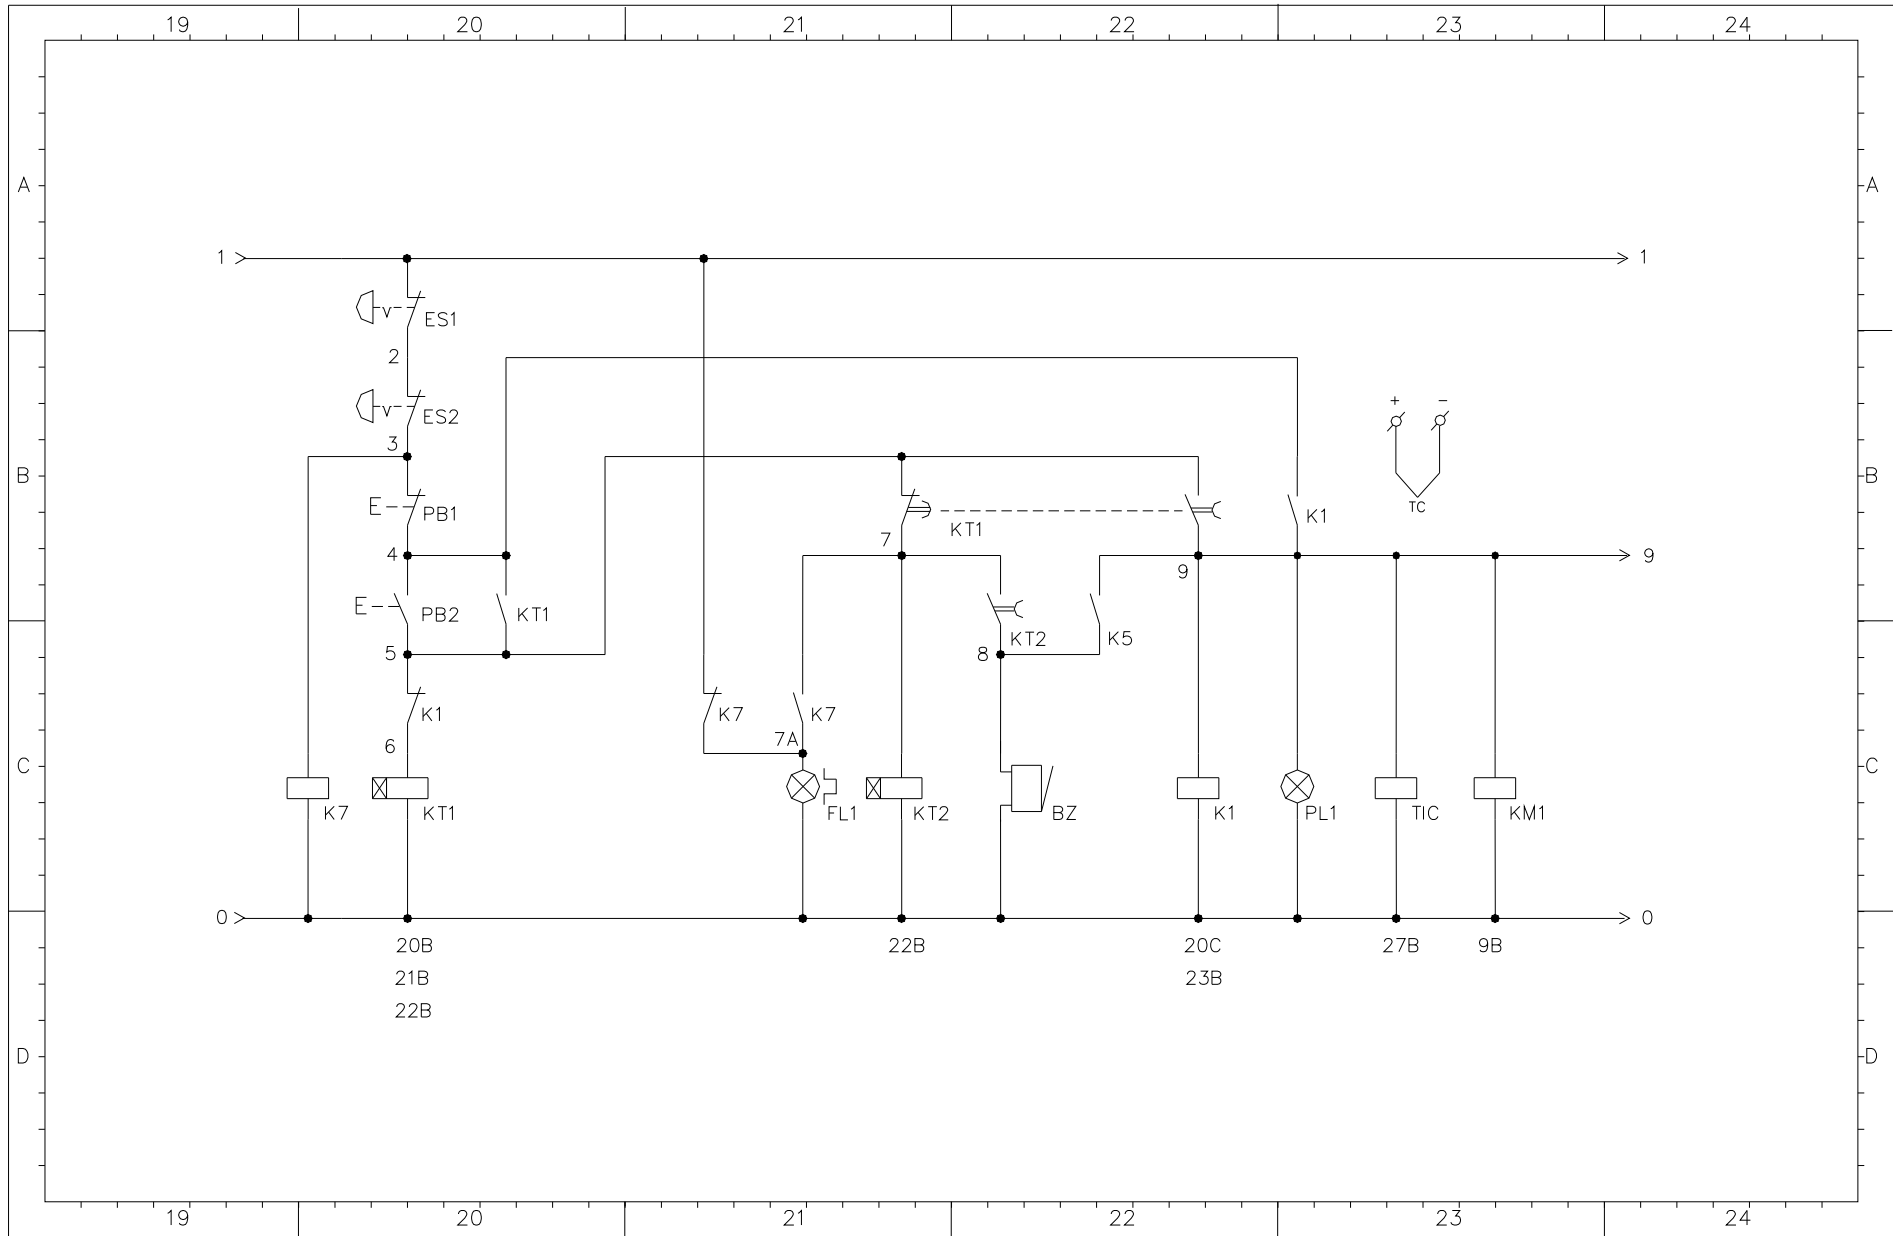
19 20 21 22 23 24

A

1

1

ES1

2

ES2

3

B

+ −

TC

E

PB1

KT1

K1

4

7

9

9

E

PB2

KT1

KT2

K5

5

8

C

K1

K7

K7

6

7A

K7

KT1

FL1

KT2

BZ

K1

PL1

TIC

KM1

0

0

20B
21B
22B

22B

20C
23B

27B

9B

D

19 20 21 22 23 24